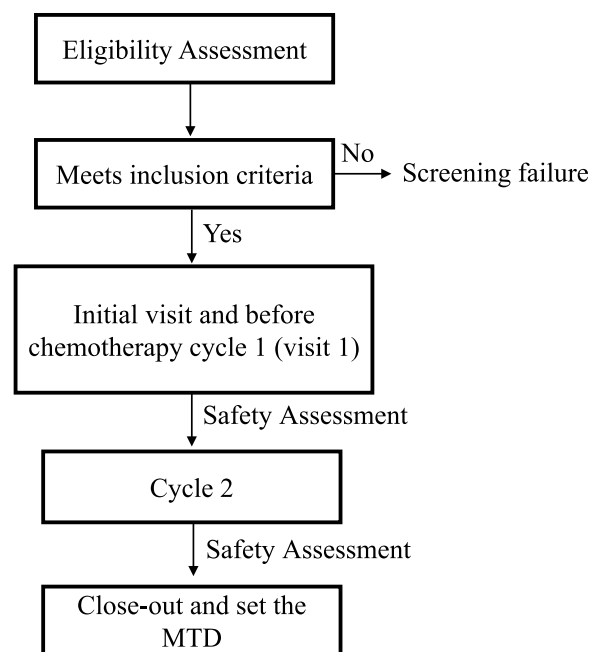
Eligibility Assessment

Meets inclusion criteria

No

Screening failure

Yes

Initial visit and before chemotherapy cycle 1 (visit 1)

Safety Assessment

Cycle 2

Safety Assessment

Close-out and set the MTD